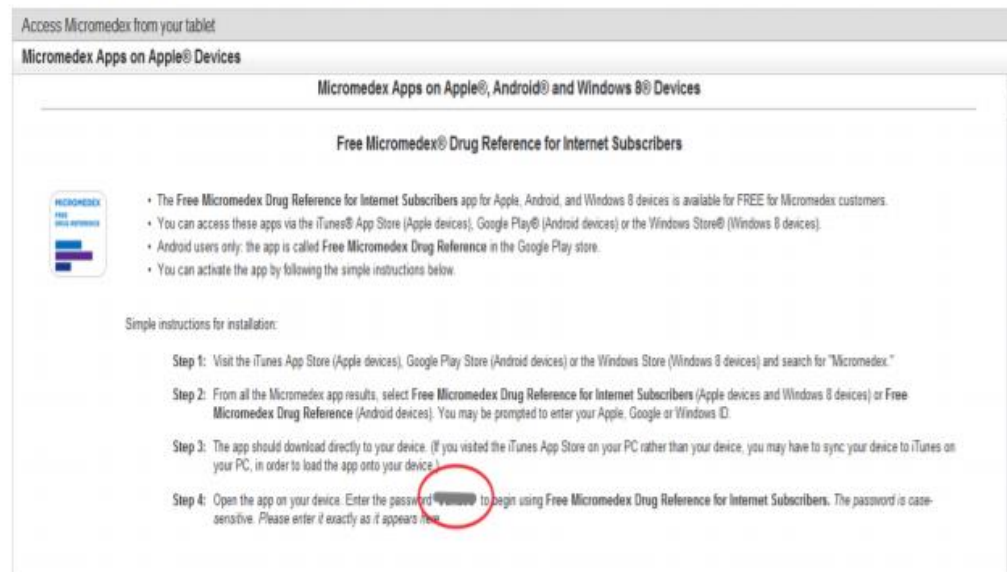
Access Micromedex from your tablet

Micromedex Apps on Apple® Devices

Micromedex Apps on Apple®, Android® and Windows 8® Devices

Free Micromedex® Drug Reference for Internet Subscribers

MICROMEDEX
FREE
DRUG REFERENCE

• The **Free Micromedex Drug Reference for Internet Subscribers** app for Apple, Android, and Windows 8 devices is available for FREE for Micromedex customers.
• You can access these apps via the iTunes® App Store (Apple devices), Google Play® (Android devices) or the Windows Store® (Windows 8 devices).
• Android users only: the app is called **Free Micromedex Drug Reference** in the Google Play store.
• You can activate the app by following the simple instructions below.

Simple instructions for installation:

**Step 1:** Visit the iTunes App Store (Apple devices), Google Play Store (Android devices) or the Windows Store (Windows 8 devices) and search for "Micromedex."

**Step 2:** From all the Micromedex app results, select **Free Micromedex Drug Reference for Internet Subscribers** (Apple devices and Windows 8 devices) or **Free Micromedex Drug Reference** (Android devices). You may be prompted to enter your Apple, Google or Windows ID.

**Step 3:** The app should download directly to your device. (If you visited the iTunes App Store on your PC rather than your device, you may have to sync your device to iTunes on your PC, in order to load the app onto your device.)

**Step 4:** Open the app on your device. Enter the password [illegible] to begin using **Free Micromedex Drug Reference for Internet Subscribers.** *The password is case-sensitive. Please enter it exactly as it appears here.*